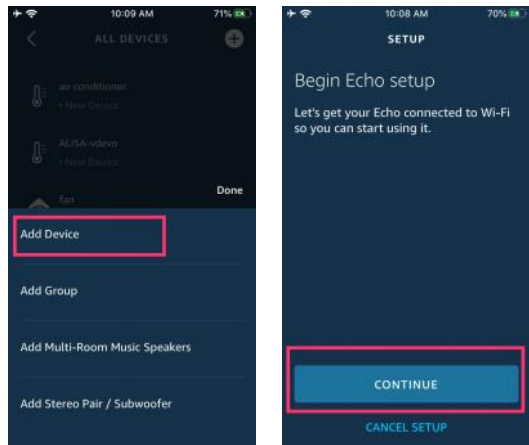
10:09 AM 71%

ALL DEVICES

air conditioner
• New Device

AUSA-vdevo
• New Device

fan

Done

Add Device

Add Group

Add Multi-Room Music Speakers

Add Stereo Pair / Subwoofer

10:08 AM 70%

SETUP

Begin Echo setup

Let's get your Echo connected to Wi-Fi so you can start using it.

CONTINUE

CANCEL SETUP